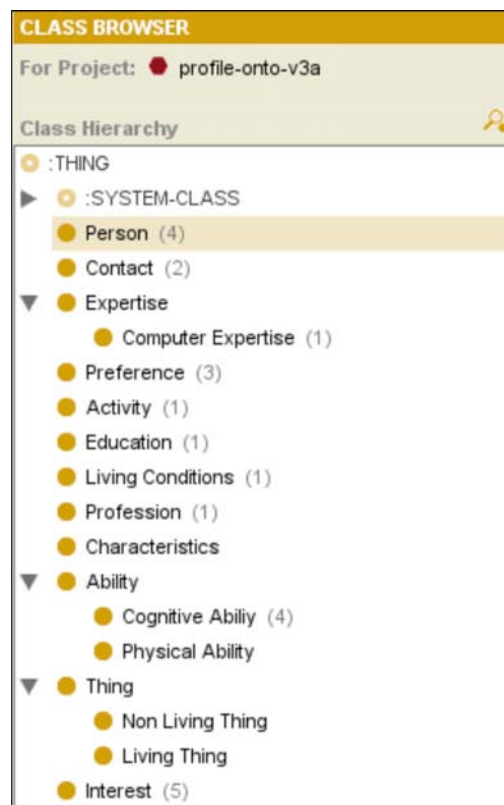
CLASS BROWSER

For Project: profile-onto-v3a

Class Hierarchy

:THING

:SYSTEM-CLASS

Person (4)

Contact (2)

Expertise

Computer Expertise (1)

Preference (3)

Activity (1)

Education (1)

Living Conditions (1)

Profession (1)

Characteristics

Ability

Cognitive Abiliy (4)

Physical Ability

Thing

Non Living Thing

Living Thing

Interest (5)